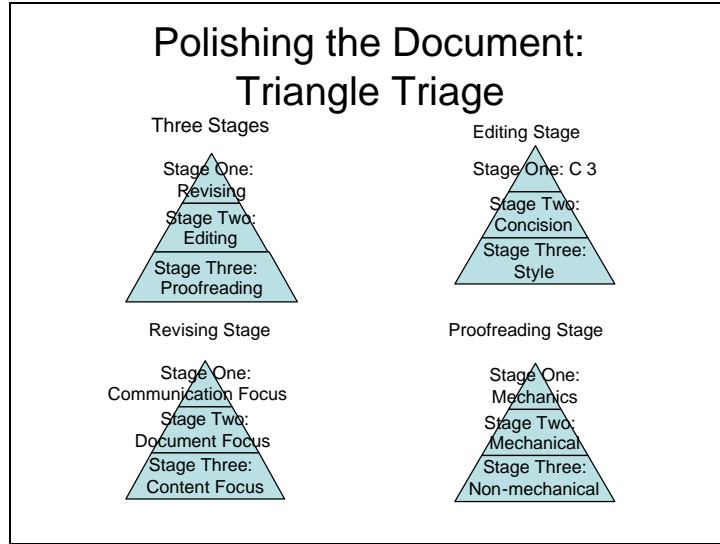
Polishing the Document: Triangle Triage

Three Stages

Stage One: Revising

Stage Two: Editing

Stage Three: Proofreading

Editing Stage

Stage One: C 3

Stage Two: Concision

Stage Three: Style

Revising Stage

Stage One: Communication Focus

Stage Two: Document Focus

Stage Three: Content Focus

Proofreading Stage

Stage One: Mechanics

Stage Two: Mechanical

Stage Three: Non-mechanical